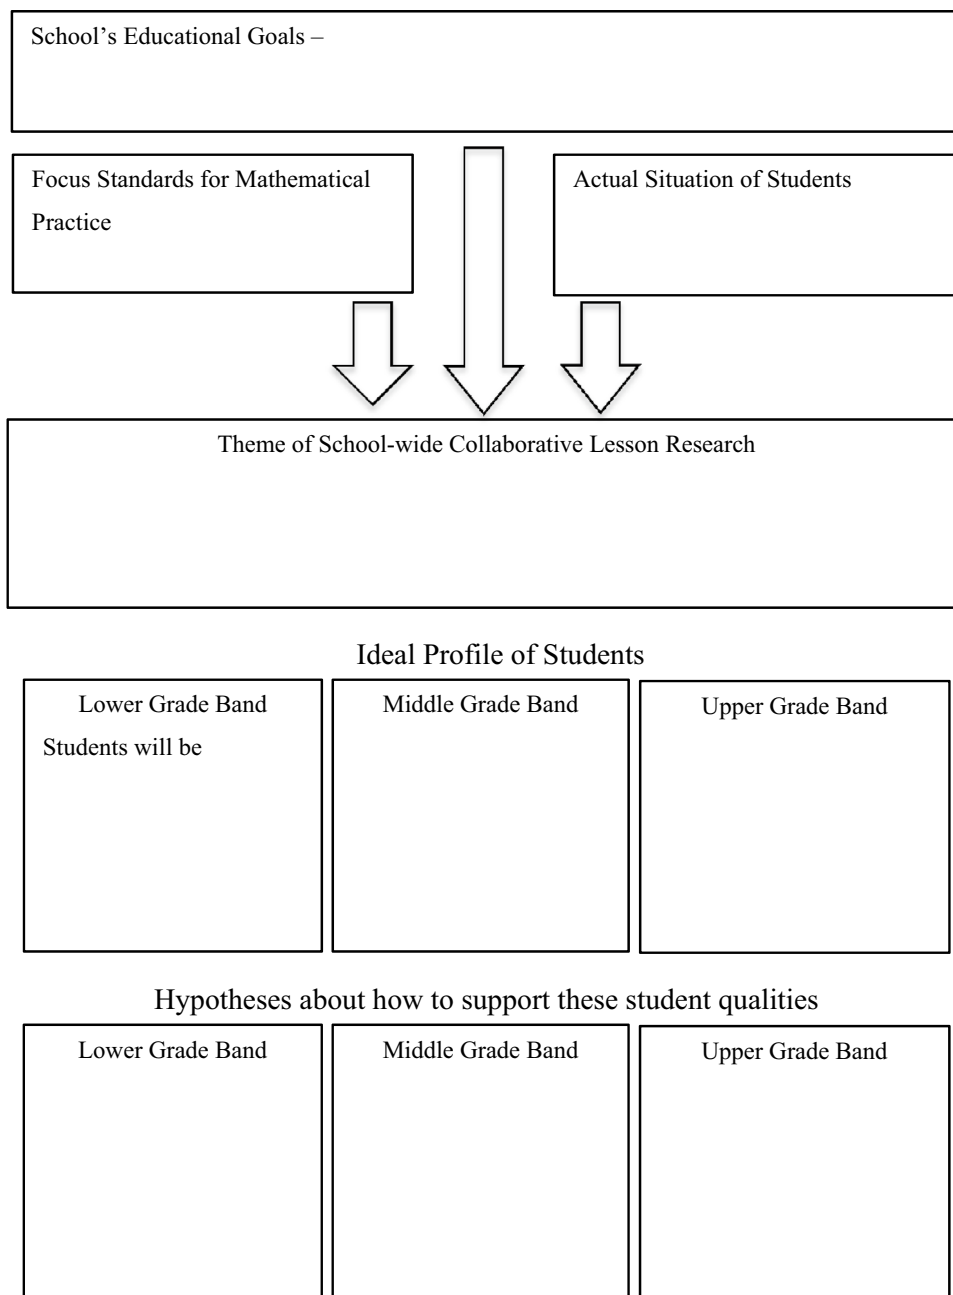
School’s Educational Goals –

Focus Standards for Mathematical Practice

Actual Situation of Students

Theme of School-wide Collaborative Lesson Research

Ideal Profile of Students

Lower Grade Band
Students will be

Middle Grade Band

Upper Grade Band

Hypotheses about how to support these student qualities

Lower Grade Band

Middle Grade Band

Upper Grade Band